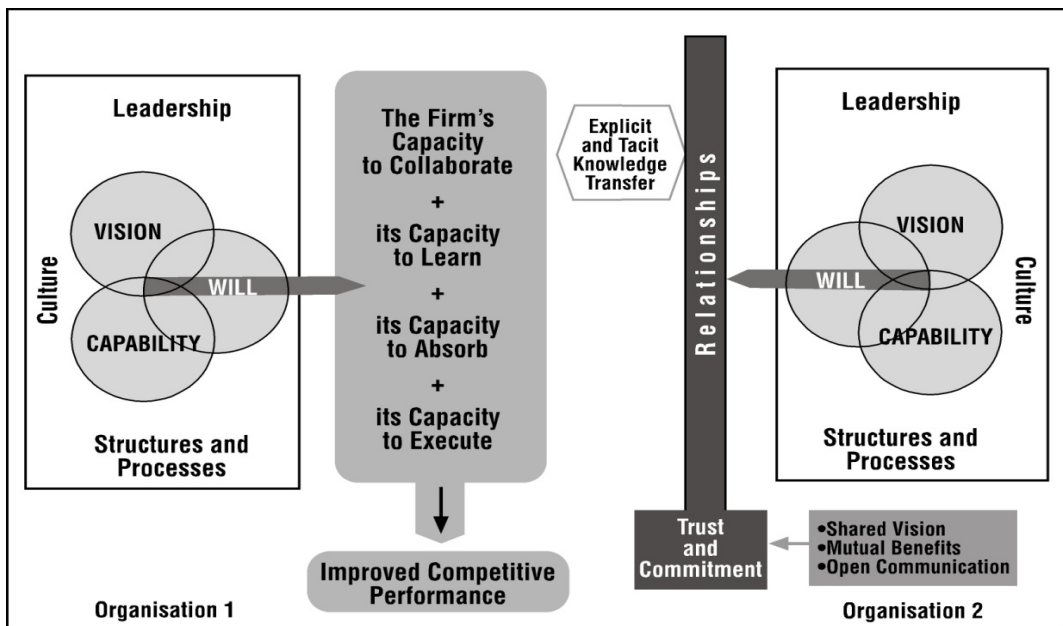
Leadership

Culture

VISION

WILL

CAPABILITY

Structures and Processes

Organisation 1

The Firm's Capacity to Collaborate
+
its Capacity to Learn
+
its Capacity to Absorb
+
its Capacity to Execute

Improved Competitive Performance

Explicit and Tacit Knowledge Transfer

Relationships

Trust and Commitment

•Shared Vision
•Mutual Benefits
•Open Communication

Leadership

VISION

WILL

CAPABILITY

Culture

Structures and Processes

Organisation 2